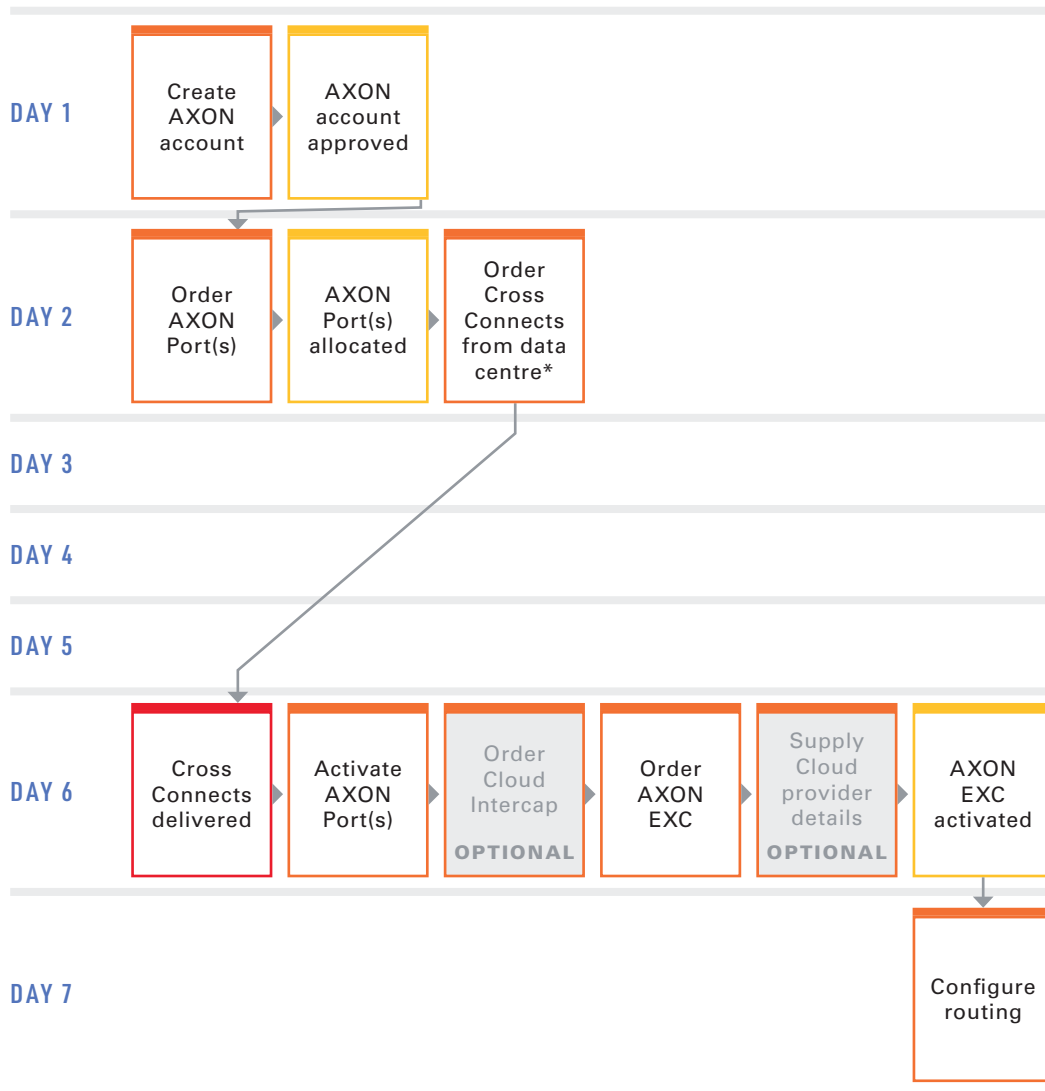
DAY 1

Create AXON account

AXON account approved

DAY 2

Order AXON Port(s)

AXON Port(s) allocated

Order Cross Connects from data centre*

DAY 3

DAY 4

DAY 5

DAY 6

Cross Connects delivered

Activate AXON Port(s)

Order Cloud Intercap
OPTIONAL

Order AXON EXC

Supply Cloud provider details
OPTIONAL

AXON EXC activated

DAY 7

Configure routing